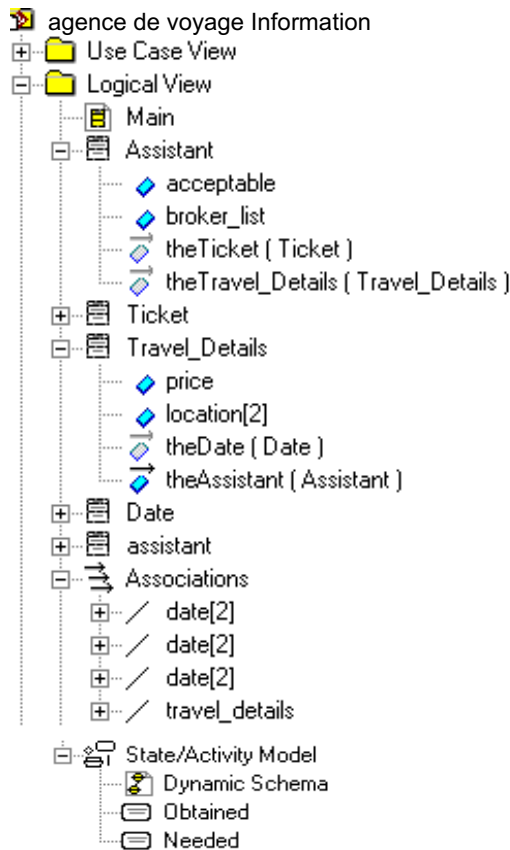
agence de voyage Information
Use Case View
Logical View
Main
Assistant
acceptable
broker_list
theTicket ( Ticket )
theTravel_Details ( Travel_Details )
Ticket
Travel_Details
price
location[2]
theDate ( Date )
theAssistant ( Assistant )
Date
assistant
Associations
date[2]
date[2]
date[2]
travel_details
State/Activity Model
Dynamic Schema
Obtained
Needed